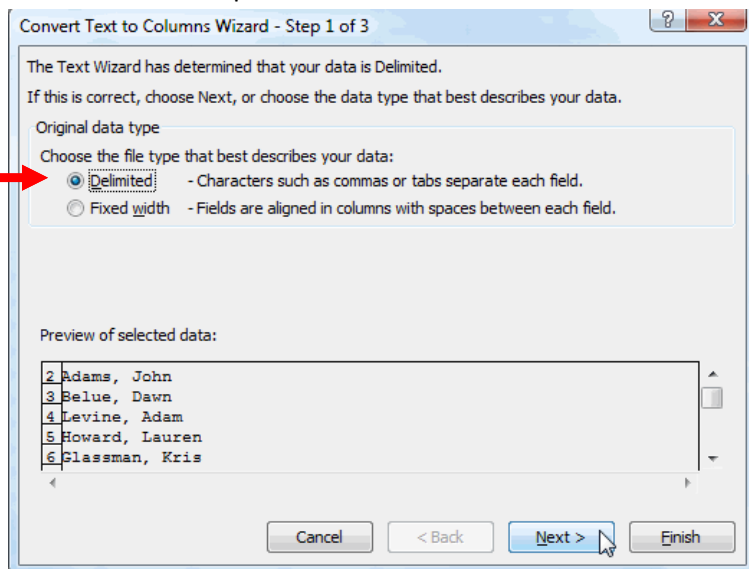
Convert Text to Columns Wizard - Step 1 of 3

?

X

The Text Wizard has determined that your data is Delimited.

If this is correct, choose Next, or choose the data type that best describes your data.

Original data type

Choose the file type that best describes your data:

Delimited - Characters such as commas or tabs separate each field.

Fixed width - Fields are aligned in columns with spaces between each field.

Preview of selected data:

2 Adams, John
3 Belue, Dawn
4 Levine, Adam
5 Howard, Lauren
6 Glassman, Kris

Cancel

< Back

Next >

Finish